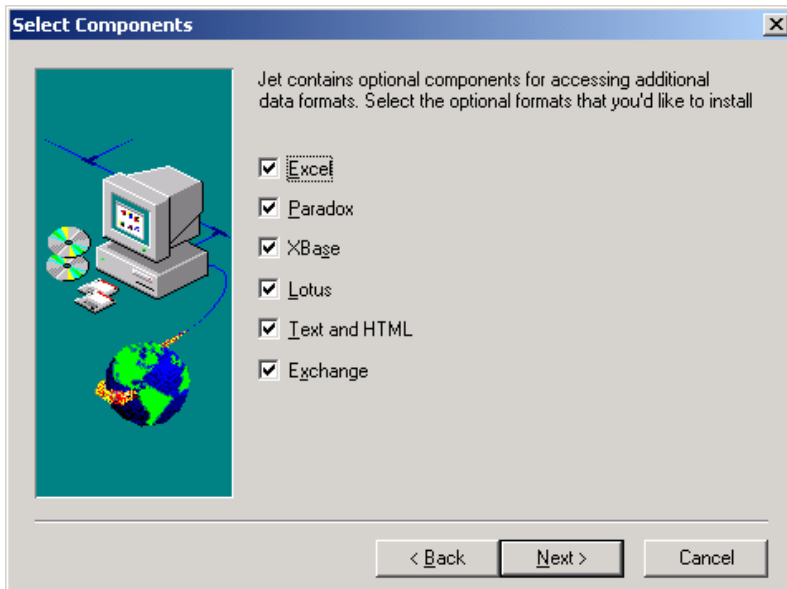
Select Components

Jet contains optional components for accessing additional data formats. Select the optional formats that you'd like to install

☑ Excel

☑ Paradox

☑ XBase

☑ Lotus

☑ Text and HTML

☑ Exchange

< Back | Next > | Cancel